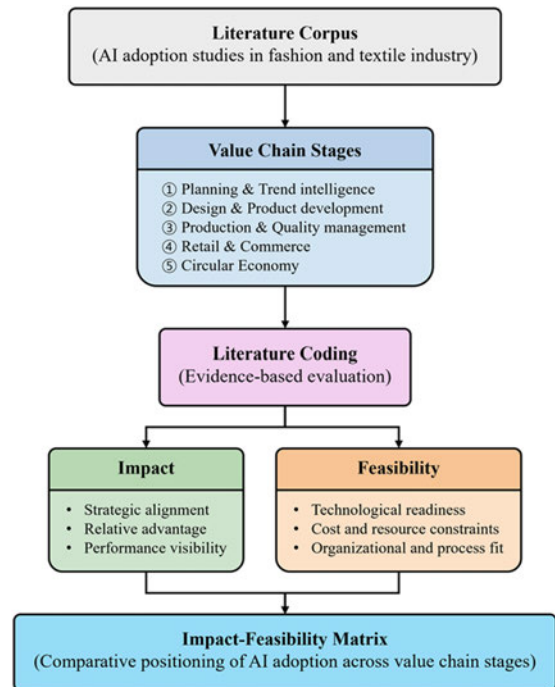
Literature Corpus
(AI adoption studies in fashion and textile industry)

Value Chain Stages

① Planning & Trend intelligence
② Design & Product development
③ Production & Quality management
④ Retail & Commerce
⑤ Circular Economy

Literature Coding
(Evidence-based evaluation)

Impact

• Strategic alignment
• Relative advantage
• Performance visibility

Feasibility

• Technological readiness
• Cost and resource constraints
• Organizational and process fit

Impact-Feasibility Matrix
(Comparative positioning of AI adoption across value chain stages)